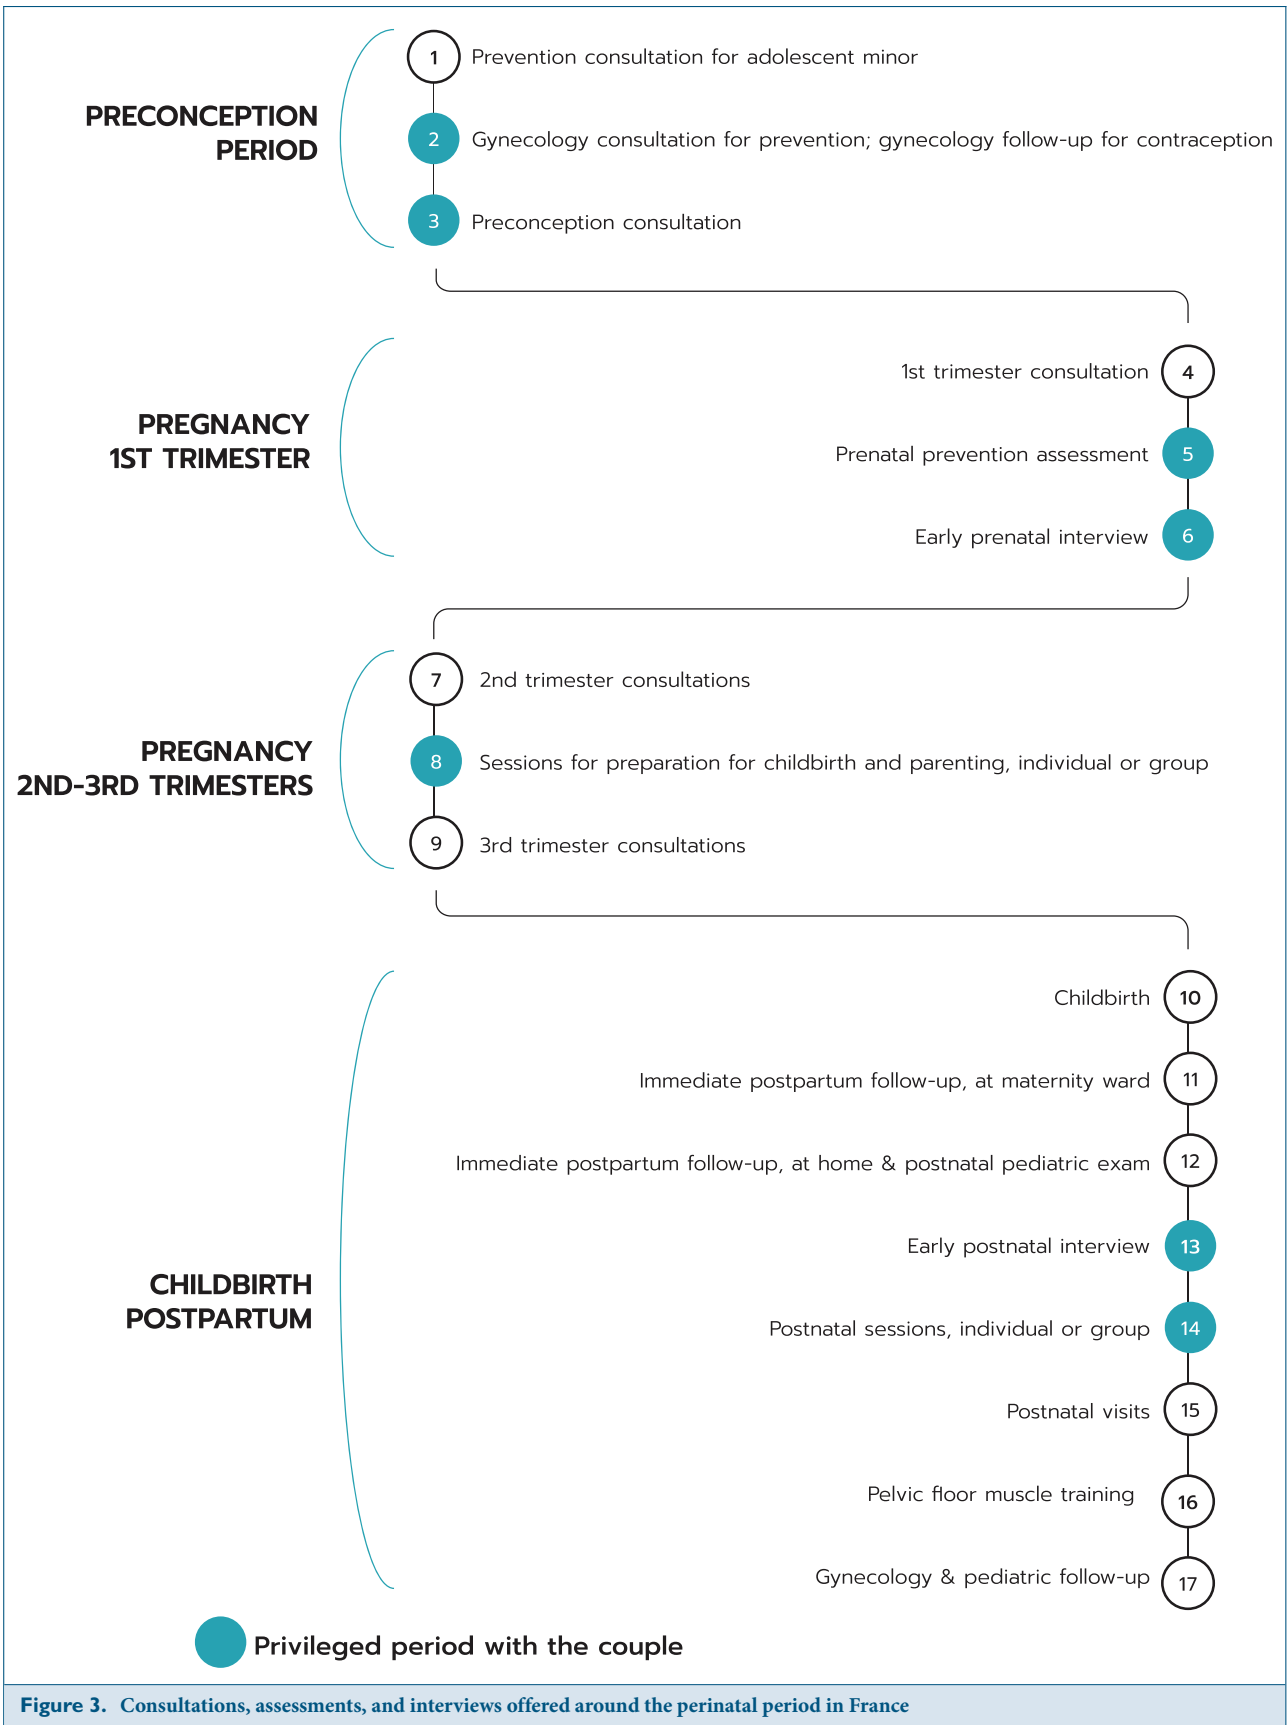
PRECONCEPTION PERIOD

1 Prevention consultation for adolescent minor

2 Gynecology consultation for prevention; gynecology follow-up for contraception

3 Preconception consultation

PREGNANCY 1ST TRIMESTER

1st trimester consultation 4

Prenatal prevention assessment 5

Early prenatal interview 6

PREGNANCY 2ND-3RD TRIMESTERS

7 2nd trimester consultations

8 Sessions for preparation for childbirth and parenting, individual or group

9 3rd trimester consultations

CHILDBIRTH POSTPARTUM

Childbirth 10

Immediate postpartum follow-up, at maternity ward 11

Immediate postpartum follow-up, at home & postnatal pediatric exam 12

Early postnatal interview 13

Postnatal sessions, individual or group 14

Postnatal visits 15

Pelvic floor muscle training 16

Gynecology & pediatric follow-up 17

Privileged period with the couple

Figure 3. Consultations, assessments, and interviews offered around the perinatal period in France